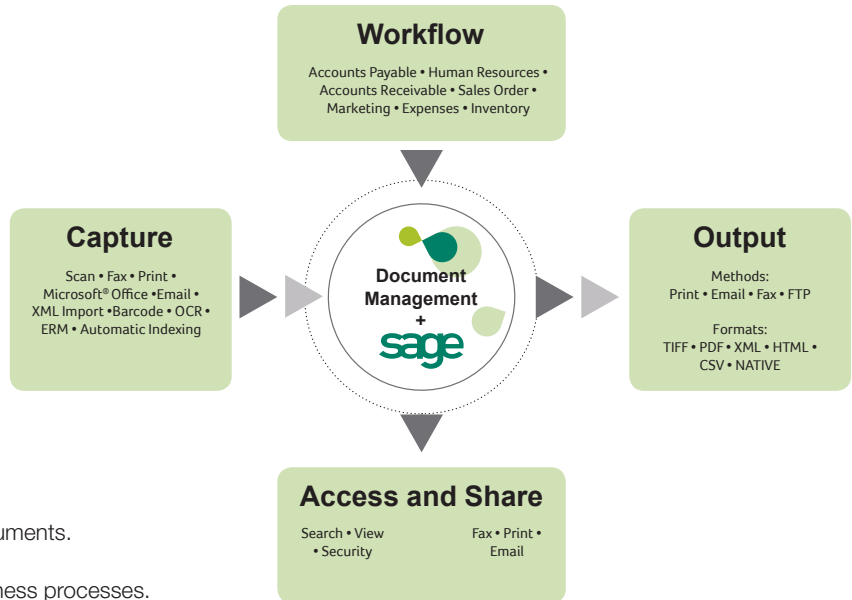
Workflow

Accounts Payable • Human Resources • Accounts Receivable • Sales Order • Marketing • Expenses • Inventory

Capture

Scan • Fax • Print • Microsoft® Office •Email • XML Import •Barcode • OCR • ERM • Automatic Indexing

Document Management + sage

Output

Methods: Print • Email • Fax • FTP

Formats: TIFF • PDF • XML • HTML • CSV • NATIVE

Access and Share

Search • View • Security

Fax • Print • Email

uments.

ness processes.